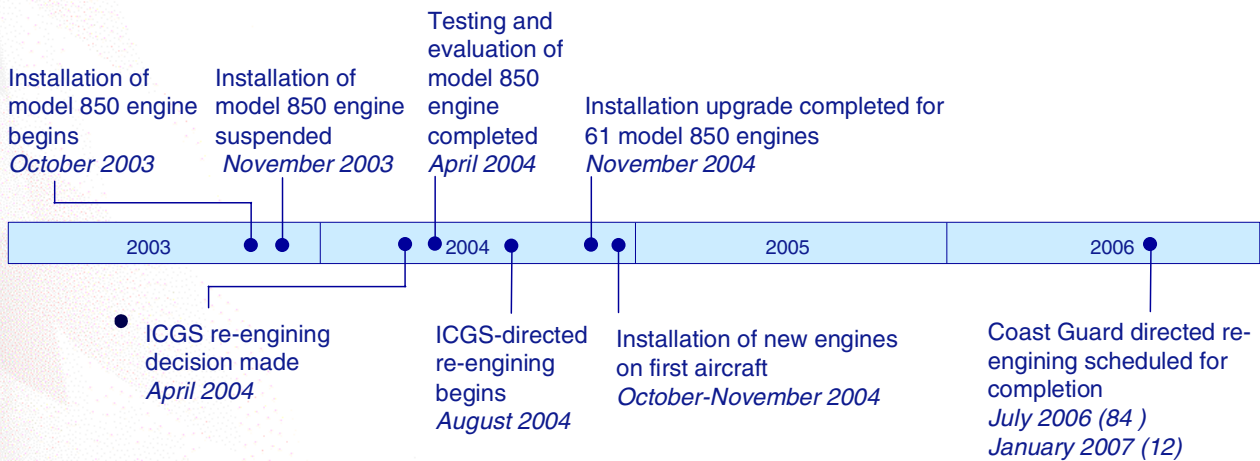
Installation of model 850 engine begins
*October 2003*

Installation of model 850 engine suspended
*November 2003*

Testing and evaluation of model 850 engine completed
*April 2004*

Installation upgrade completed for 61 model 850 engines
*November 2004*

2003

2004

2005

2006

ICGS re-engining decision made
*April 2004*

ICGS-directed re-engining begins
*August 2004*

Installation of new engines on first aircraft
*October-November 2004*

Coast Guard directed re-engining scheduled for completion
*July 2006 (84 )*
*January 2007 (12)*